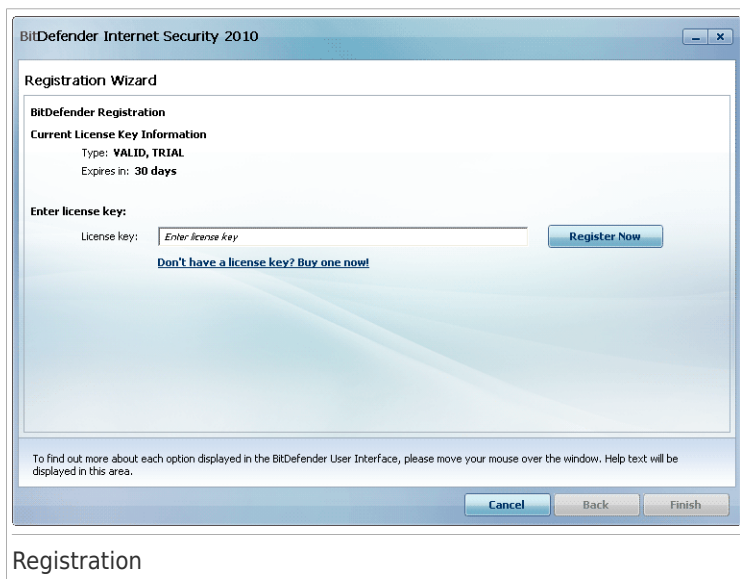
BitDefender Internet Security 2010

Registration Wizard

BitDefender Registration

Current License Key Information

Type: VALID, TRIAL

Expires in: 30 days

Enter license key:

License key: Enter license key

Register Now

Don't have a license key? Buy one now!

To find out more about each option displayed in the BitDefender User Interface, please move your mouse over the window. Help text will be displayed in this area.

Cancel

Back

Finish

Registration